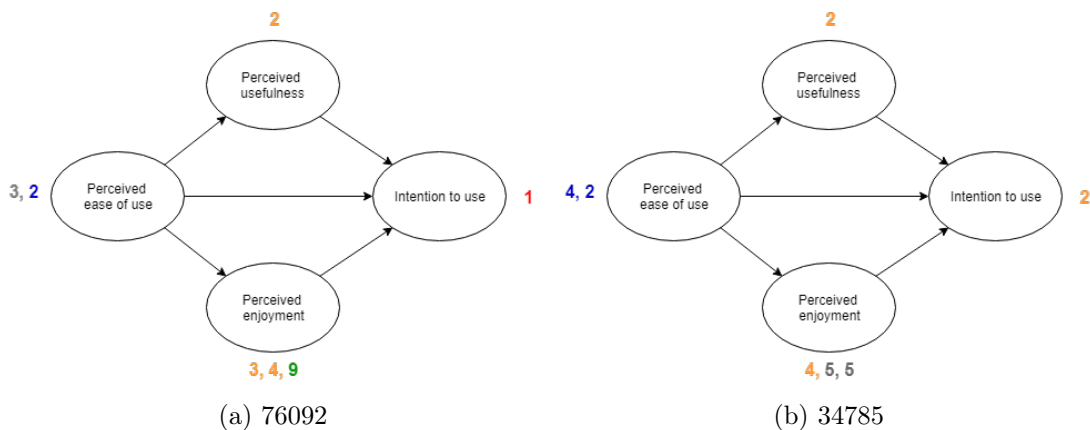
2

Perceived usefulness

3, 2

Perceived ease of use

Intention to use

1

Perceived enjoyment

3, 4, 9

(a) 76092

2

Perceived usefulness

4, 2

Perceived ease of use

Intention to use

2

Perceived enjoyment

4, 5, 5

(b) 34785